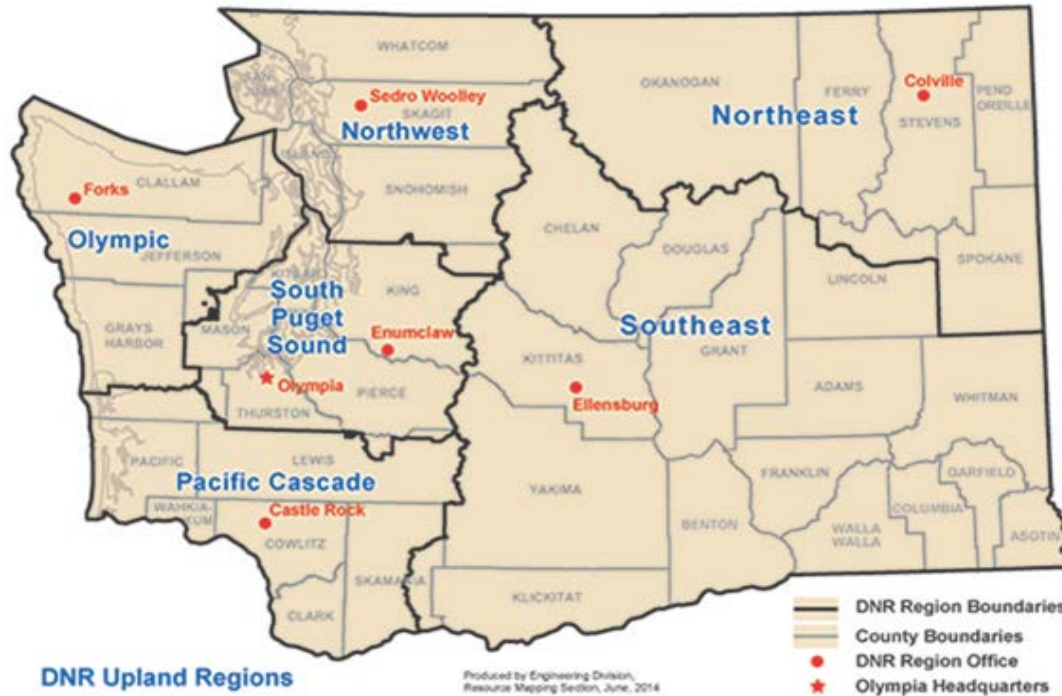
WHATCOM
SAN JUAN
Sedro Woolley
SKAGIT
Northwest
ISLAND
SNOHOMISH
OKANOGAN
FERRY
Colville
PEND OREILLE
STEVENS
Northeast
Forks
CLALLAM
Olympic
JEFFERSON
KITSAP
South Puget Sound
KING
MASON
GRAYS HARBOR
Enumclaw
Olympia
PIERCE
THURSTON
CHELAN
DOUGLAS
LINCOLN
SPOKANE
Southeast
GRANT
KITTITAS
Ellensburg
ADAMS
WHITMAN
PACIFIC
LEWIS
Pacific Cascade
WAHKIAKUM
Castle Rock
COWLITZ
SKAMANIA
CLARK
YAKIMA
KLICKITAT
BENTON
FRANKLIN
GARFIELD
COLUMBIA
WALLA WALLA
ASOTIN
DNR Region Boundaries
County Boundaries
DNR Region Office
Olympia Headquarters
DNR Upland Regions
Produced by Engineering Division, Resource Mapping Section, June, 2014